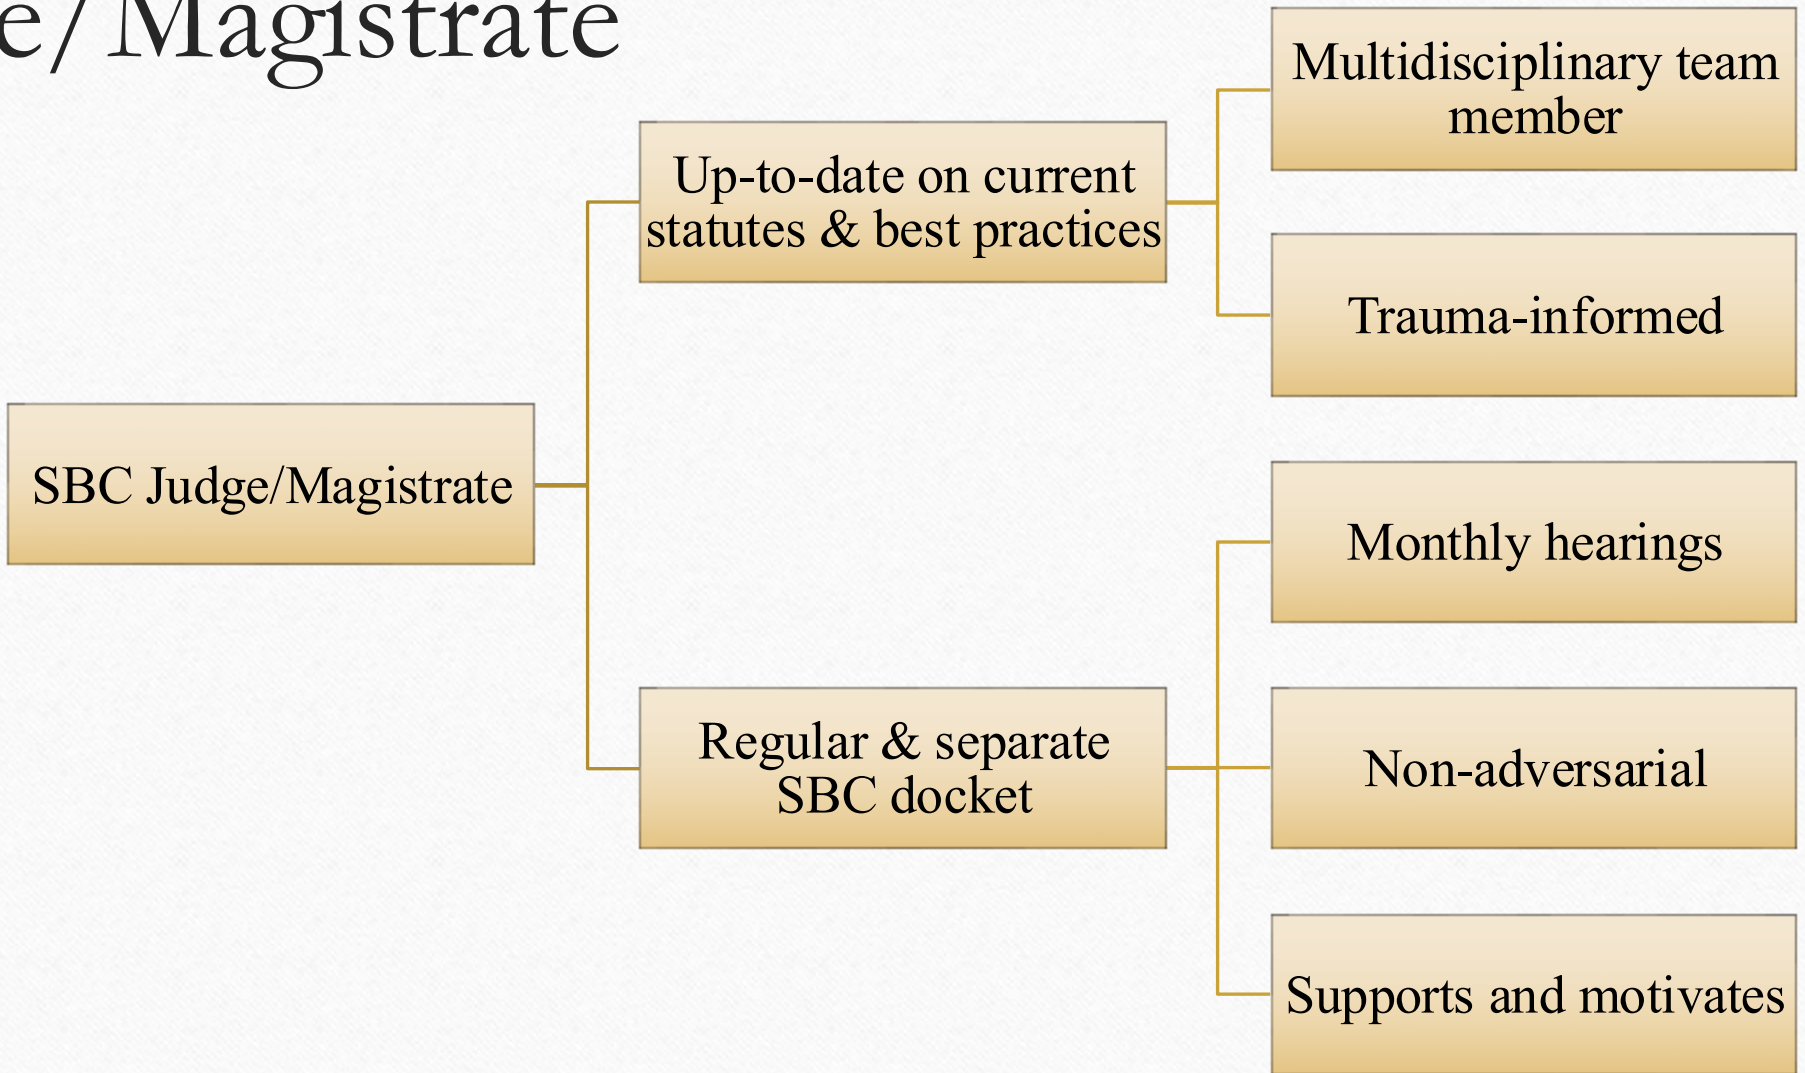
e/ Magistrate

SBC Judge/Magistrate

Up-to-date on current statutes & best practices

Multidisciplinary team member

Trauma-informed

Regular & separate SBC docket

Monthly hearings

Non-adversarial

Supports and motivates